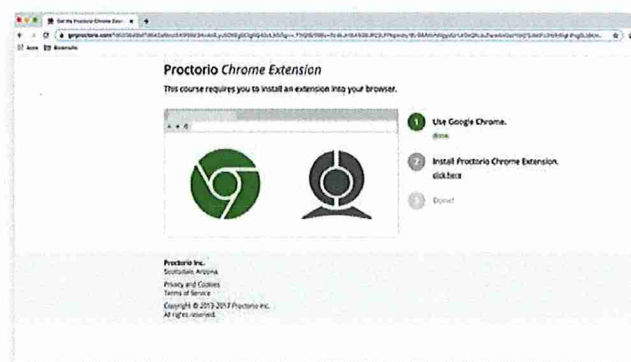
Get the Proctorio Chrome Exte ×

getproctorio.com/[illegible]

Apps Bookmarks

Proctorio Chrome Extension

This course requires you to install an extension into your browser.

1 Use Google Chrome.
done

2 Install Proctorio Chrome Extension.
click here

3 Done!

Proctorio Inc.
Scottsdale, Arizona

Privacy and Cookies
Terms of Service

Copyright © 2013-2017 Proctorio Inc.
All rights reserved.